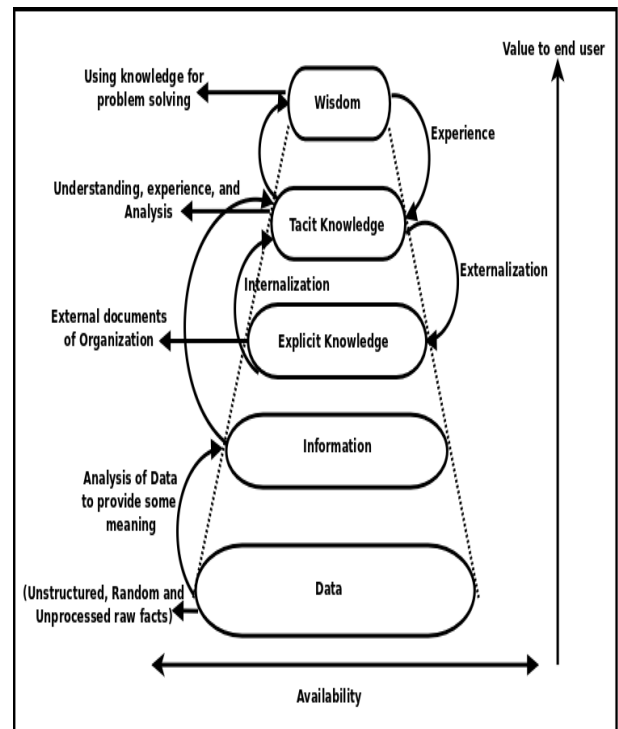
Value to end user

Using knowledge for problem solving

Wisdom

Experience

Understanding, experience, and Analysis

Tacit Knowledge

Externalization

Internalization

External documents of Organization

Explicit Knowledge

Information

Analysis of Data to provide some meaning

Data

(Unstructured, Random and Unprocessed raw facts)

Availability